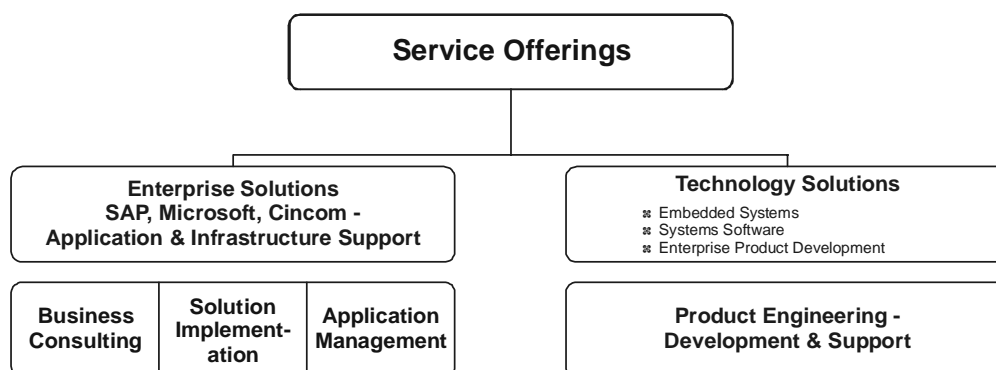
Service Offerings

Enterprise Solutions
SAP, Microsoft, Cincom -
Application & Infrastructure Support

Business Consulting

Solution Implementation

Application Management

Technology Solutions

- Embedded Systems
- Systems Software
- Enterprise Product Development

Product Engineering -
Development & Support